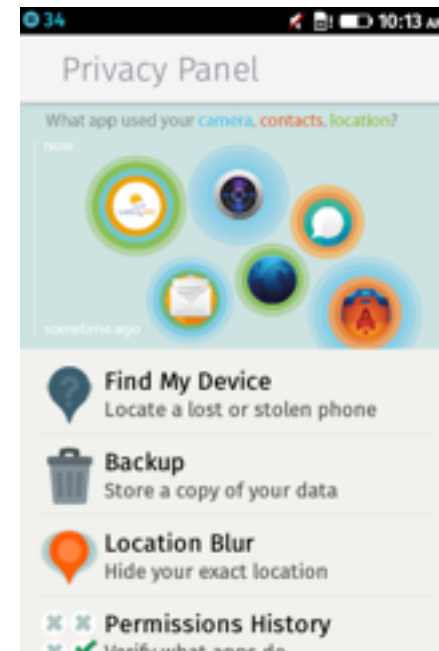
34 10:13 AM

Privacy Panel

What app used your camera, contacts, location?

now

sometime ago

Find My Device
Locate a lost or stolen phone

Backup
Store a copy of your data

Location Blur
Hide your exact location

Permissions History
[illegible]